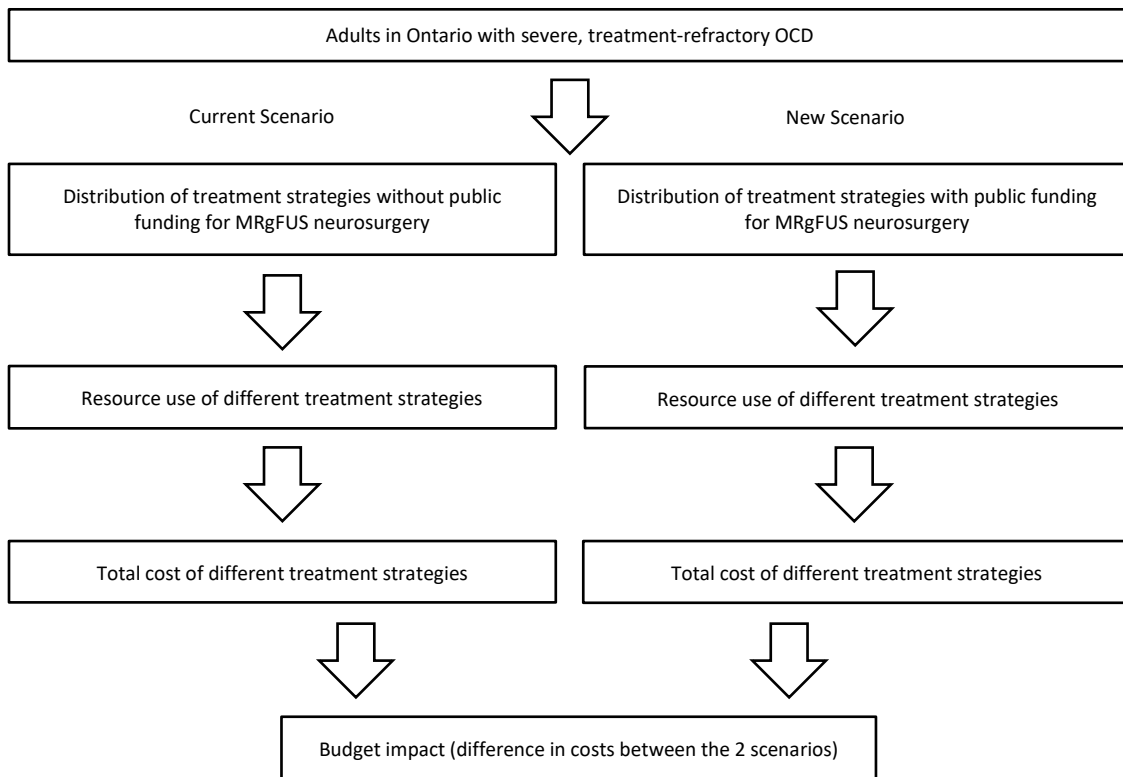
Adults in Ontario with severe, treatment-refractory OCD

Current Scenario

New Scenario

Distribution of treatment strategies without public funding for MRgFUS neurosurgery

Resource use of different treatment strategies

Total cost of different treatment strategies

Distribution of treatment strategies with public funding for MRgFUS neurosurgery

Resource use of different treatment strategies

Total cost of different treatment strategies

Budget impact (difference in costs between the 2 scenarios)